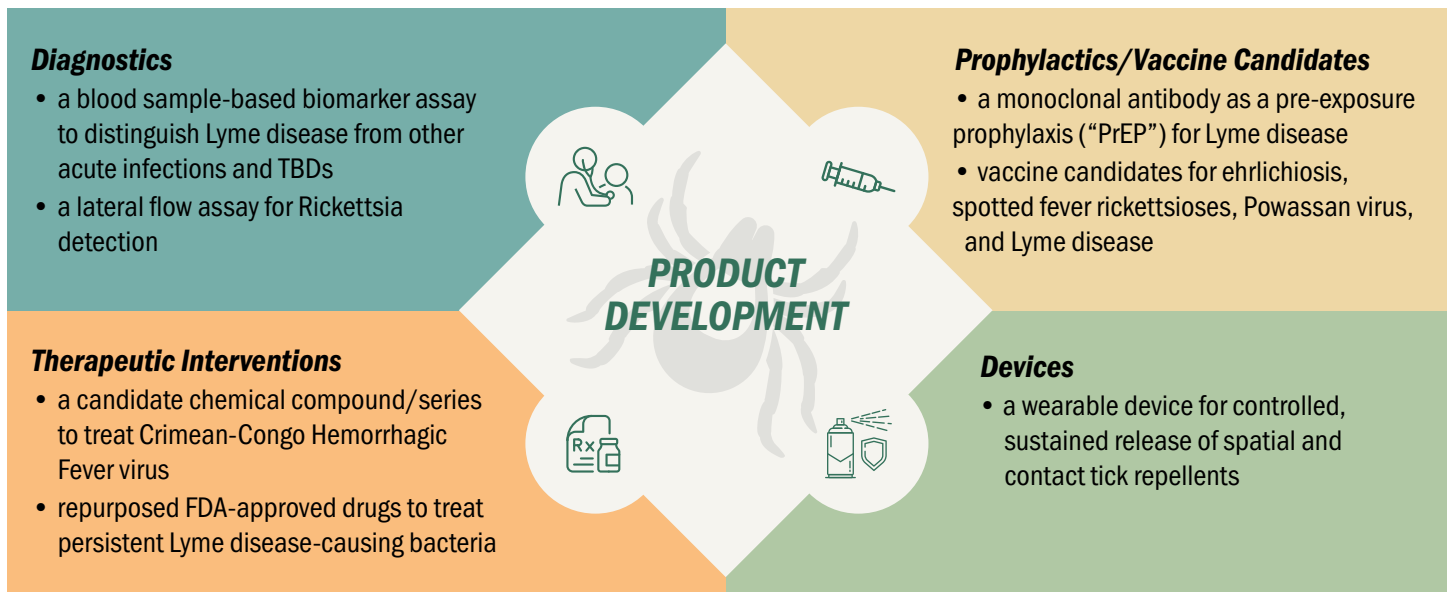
*Diagnostics*

• a blood sample-based biomarker assay to distinguish Lyme disease from other acute infections and TBDs

• a lateral flow assay for Rickettsia detection

*Prophylactics/Vaccine Candidates*

• a monoclonal antibody as a pre-exposure prophylaxis ("PrEP") for Lyme disease

• vaccine candidates for ehrlichiosis, spotted fever rickettsioses, Powassan virus, and Lyme disease

PRODUCT DEVELOPMENT

*Therapeutic Interventions*

• a candidate chemical compound/series to treat Crimean-Congo Hemorrhagic Fever virus

• repurposed FDA-approved drugs to treat persistent Lyme disease-causing bacteria

Rx

*Devices*

• a wearable device for controlled, sustained release of spatial and contact tick repellents